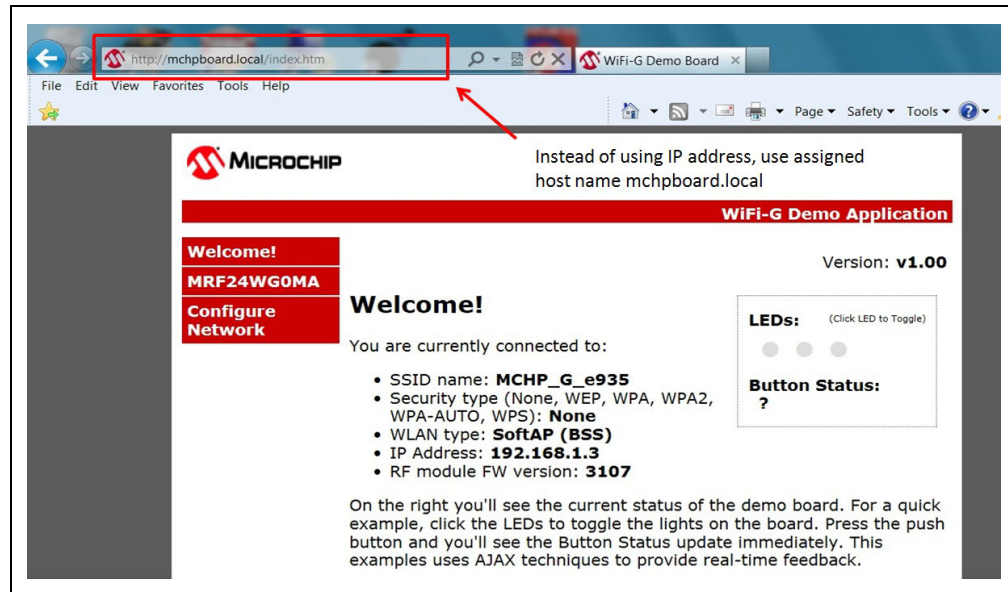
http://mchpboard.local/index.htm

WiFi-G Demo Board ×

File Edit View Favorites Tools Help

Page ▾ Safety ▾ Tools ▾

MICROCHIP

Instead of using IP address, use assigned host name mchpboard.local

WiFi-G Demo Application

Welcome!

MRF24WG0MA

Configure Network

Version: **v1.00**

# Welcome!

You are currently connected to:

- SSID name: **MCHP_G_e935**
- Security type (None, WEP, WPA, WPA2, WPA-AUTO, WPS): **None**
- WLAN type: **SoftAP (BSS)**
- IP Address: **192.168.1.3**
- RF module FW version: **3107**

LEDs: (Click LED to Toggle)

Button Status:
?

On the right you'll see the current status of the demo board. For a quick example, click the LEDs to toggle the lights on the board. Press the push button and you'll see the Button Status update immediately. This examples uses AJAX techniques to provide real-time feedback.